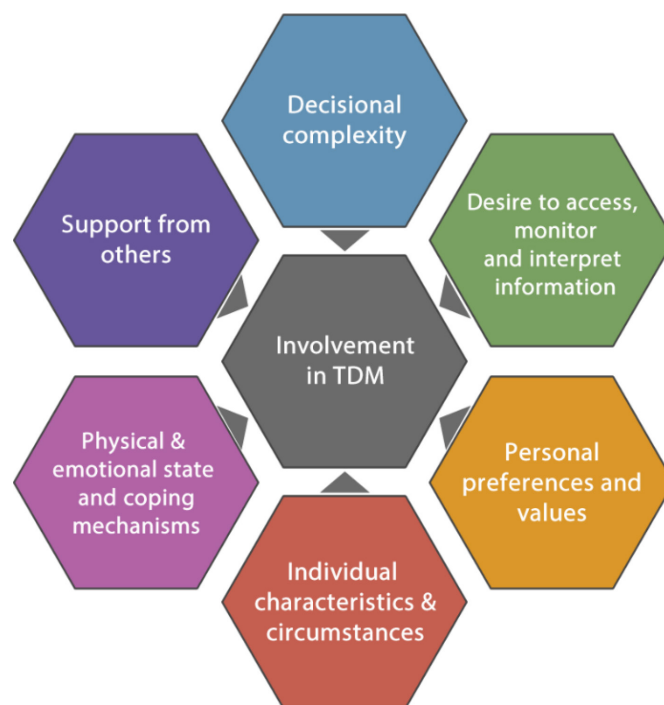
Decisional complexity

Support from others

Desire to access, monitor and interpret information

Involvement in TDM

Physical & emotional state and coping mechanisms

Personal preferences and values

Individual characteristics & circumstances